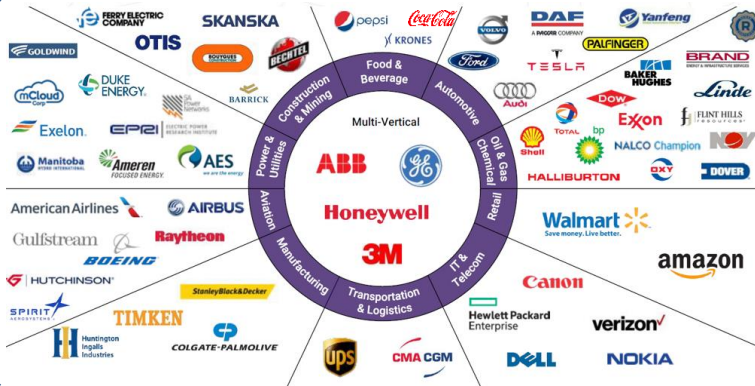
Multi-Vertical

Food & Beverage
pepsi
Coca-Cola
KRONES

Automotive
VOLVO
DAF
A PACCAR COMPANY
Yanfeng
Ford
PALFINGER
TESLA
BRAND
ENERGY & INFRASTRUCTURE SERVICES
Audi
BAKER HUGHES
Linde

Oil & Gas Chemical
Shell
TOTAL
bp
DOW
EXXON
FLINT HILLS resources
NALCO Champion
NOV
HALLIBURTON
OXY
DOVER

Retail
Walmart
Save money. Live better.
amazon

IT & Telecom
Canon
Hewlett Packard Enterprise
verizon
DELL
NOKIA

Transportation & Logistics
UPS
CMA CGM

Manufacturing
StanleyBlack&Decker
TIMKEN
HUTCHINSON
SPIRIT AEROSYSTEMS
Huntington Ingalls Industries
COLGATE-PALMOLIVE

Aviation
American Airlines
AIRBUS
Gulfstream
Raytheon
BOEING

Power & Utilities
GOLDWIND
DUKE ENERGY
mCloud Corp
GE Power
Exelon.
EPRI ELECTRIC POWER RESEARCH INSTITUTE
Manitoba HYDRO INTERNATIONAL
Ameren FOCUSED ENERGY.
AES
we are the energy

Construction & Mining
FERRY ELECTRIC COMPANY
SKANSKA
OTIS
BOUYGUES CONSTRUCTION
BECHTEL
BARRICK

ABB
GE
Honeywell
3M